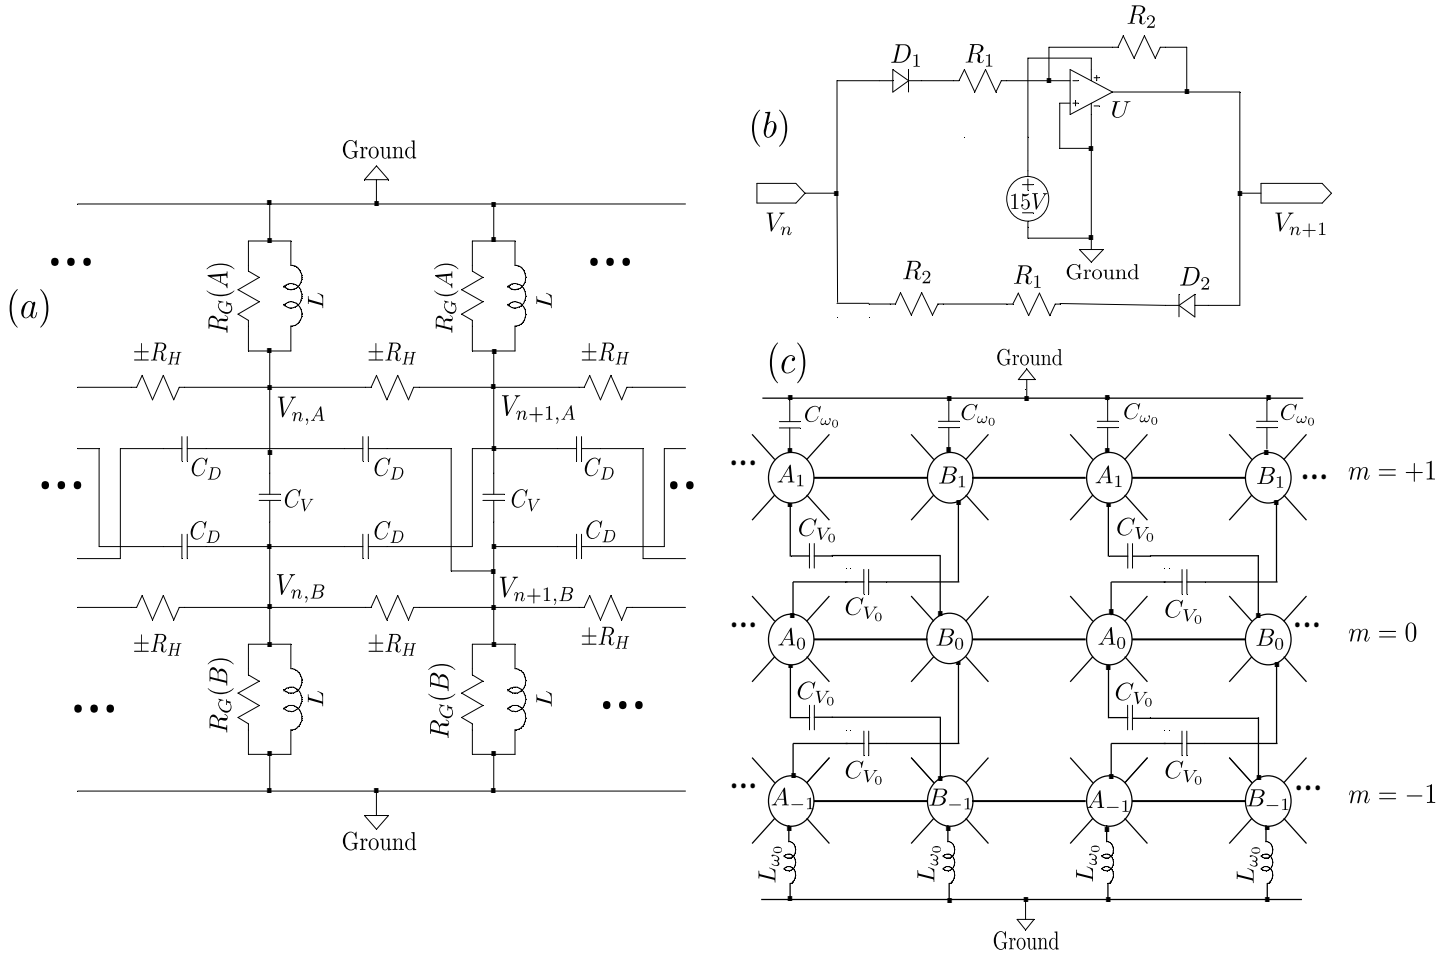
Ground

$(a)$

$R_G(A)$ $L$ $R_G(A)$ $L$

$\pm R_H$ $\pm R_H$ $\pm R_H$

$V_{n,A}$ $V_{n+1,A}$

$C_D$ $C_D$ $C_D$

$C_V$ $C_V$

$C_D$ $C_D$ $C_D$

$V_{n,B}$ $V_{n+1,B}$

$\pm R_H$ $\pm R_H$ $\pm R_H$

$R_G(B)$ $L$ $R_G(B)$ $L$

Ground

$(b)$

$D_1$ $R_1$ $R_2$ $U$

$V_n$ $15V$ $V_{n+1}$

Ground

$R_2$ $R_1$ $D_2$

$(c)$

Ground

$C_{\omega_0}$ $C_{\omega_0}$ $C_{\omega_0}$ $C_{\omega_0}$

$A_1$ $B_1$ $A_1$ $B_1$ $m=+1$

$C_{V_0}$ $C_{V_0}$

$C_{V_0}$ $C_{V_0}$

$A_0$ $B_0$ $A_0$ $B_0$ $m=0$

$C_{V_0}$ $C_{V_0}$

$C_{V_0}$ $C_{V_0}$

$A_{-1}$ $B_{-1}$ $A_{-1}$ $B_{-1}$ $m=-1$

$L_{\omega_0}$ $L_{\omega_0}$ $L_{\omega_0}$ $L_{\omega_0}$

Ground